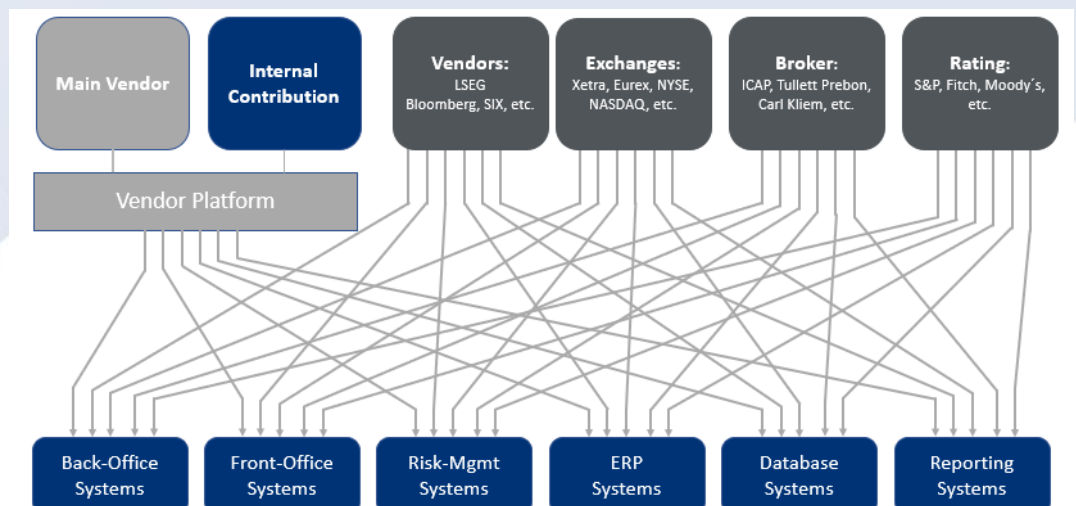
Main Vendor

Internal Contribution

Vendors:
LSEG
Bloomberg, SIX, etc.

Exchanges:
Xetra, Eurex, NYSE, NASDAQ, etc.

Broker:
ICAP, Tullett Prebon, Carl Kliem, etc.

Rating:
S&P, Fitch, Moody´s, etc.

Vendor Platform

Back-Office Systems

Front-Office Systems

Risk-Mgmt Systems

ERP Systems

Database Systems

Reporting Systems